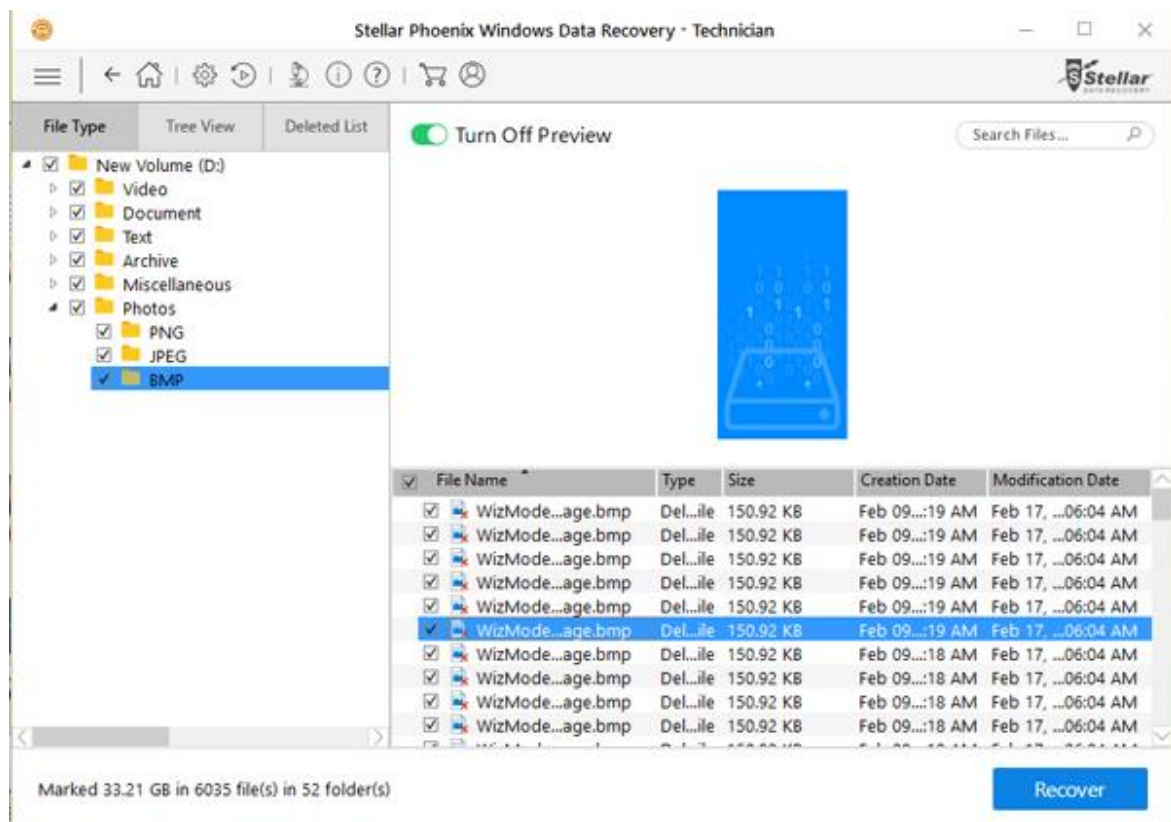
Stellar Phoenix Windows Data Recovery - Technician

Stellar DATA RECOVERY

File Type | Tree View | Deleted List

New Volume (D:)
Video
Document
Text
Archive
Miscellaneous
Photos
PNG
JPEG
BMP

Turn Off Preview

Search Files...

| File Name | Type | Size | Creation Date | Modification Date |
|---|---|---|---|---|
| WizMode...age.bmp | Del...ile | 150.92 KB | Feb 09...:19 AM | Feb 17, ...06:04 AM |
| WizMode...age.bmp | Del...ile | 150.92 KB | Feb 09...:19 AM | Feb 17, ...06:04 AM |
| WizMode...age.bmp | Del...ile | 150.92 KB | Feb 09...:19 AM | Feb 17, ...06:04 AM |
| WizMode...age.bmp | Del...ile | 150.92 KB | Feb 09...:19 AM | Feb 17, ...06:04 AM |
| WizMode...age.bmp | Del...ile | 150.92 KB | Feb 09...:19 AM | Feb 17, ...06:04 AM |
| WizMode...age.bmp | Del...ile | 150.92 KB | Feb 09...:19 AM | Feb 17, ...06:04 AM |
| WizMode...age.bmp | Del...ile | 150.92 KB | Feb 09...:18 AM | Feb 17, ...06:04 AM |
| WizMode...age.bmp | Del...ile | 150.92 KB | Feb 09...:18 AM | Feb 17, ...06:04 AM |
| WizMode...age.bmp | Del...ile | 150.92 KB | Feb 09...:18 AM | Feb 17, ...06:04 AM |
| WizMode...age.bmp | Del...ile | 150.92 KB | Feb 09...:18 AM | Feb 17, ...06:04 AM |

Marked 33.21 GB in 6035 file(s) in 52 folder(s)

Recover